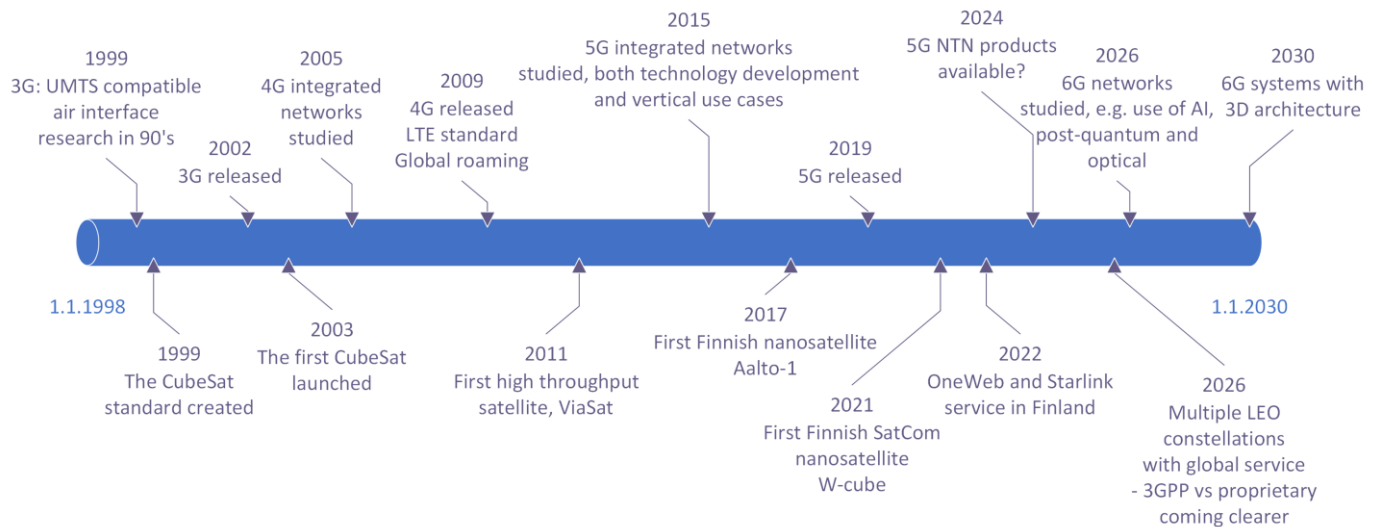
1999
3G: UMTS compatible air interface research in 90's

2002
3G released

2005
4G integrated networks studied

2009
4G released
LTE standard
Global roaming

2015
5G integrated networks studied, both technology development and vertical use cases

2019
5G released

2024
5G NTN products available?

2026
6G networks studied, e.g. use of AI, post-quantum and optical

2030
6G systems with 3D architecture

1.1.1998

1.1.2030

1999
The CubeSat standard created

2003
The first CubeSat launched

2011
First high throughput satellite, ViaSat

2017
First Finnish nanosatellite Aalto-1

2021
First Finnish SatCom nanosatellite W-cube

2022
OneWeb and Starlink service in Finland

2026
Multiple LEO constellations with global service
- 3GPP vs proprietary coming clearer